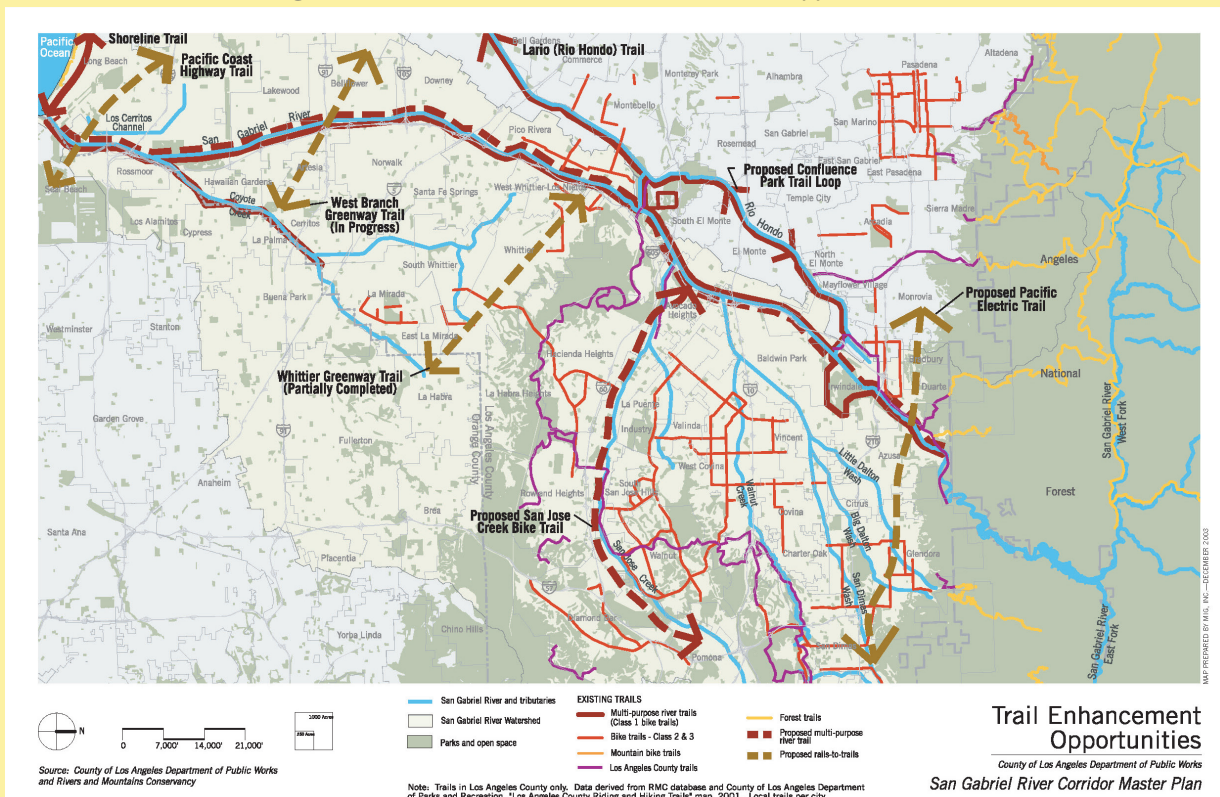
Pacific Ocean
Shoreline Trail
Long Beach
Pacific Coast Highway Trail
Lario (Rio Hondo) Trail
Bell Gardens
Commerce
Monterey Park
Alhambra
Pasadena
Altadena
Bellflower
Downey
Lakewood
Montebello
San Marino
Los Cerritos Channel
San Gabriel River
Pico Rivera
San Gabriel
Rosemead
East San Gabriel
East Pasadena
Norwalk
Proposed Confluence Park Trail Loop
Rossmoor
Hawaiian Gardens
Artesia
Santa Fe Springs
West Whittier-Los Nietos
Temple City
Sierra Madre
Seal Beach
Coyote Creek
West Branch Greenway Trail (In Progress)
South El Monte
Rio Hondo
Arcadia
Los Alamitos
Cerritos
Cypress
Whittier
El Monte
North El Monte
La Palma
South Whittier
Mayflower Village
Angeles
Monrovia
Proposed Pacific Electric Trail
Buena Park
La Mirada
Hacienda Heights
Westminster
Stanton
East La Mirada
Baldwin Park
Bradbury
Hacienda Heights
Irwindale
Duarte
National
Whittier Greenway Trail (Partially Completed)
La Habra
La Habra Heights
La Puente
Industry
Valinda
Los Angeles County
Orange County
Vincent
Azusa
Garden Grove
Fullerton
West Covina
Little Dalton Wash
San Gabriel River West Fork
Anaheim
Walnut Creek
Forest
Rowland Heights
South San Jose Hills
Citrus
Big Dalton Wash
Covina
Proposed San Jose Creek Bike Trail
Brea
Charter Oak
Glendora
Santa Ana
Placentia
Walnut
San Jose Creek
San Dimas Wash
Chino Hills
Diamond Bar
Yorba Linda
Pomona
San Gabriel River East Fork
MAP PREPARED BY MIG, INC.—DECEMBER 2003

N
0 7,000' 14,000' 21,000'
1000 Acres
200 Acres
Source: County of Los Angeles Department of Public Works and Rivers and Mountains Conservancy

San Gabriel River and tributaries
San Gabriel River Watershed
Parks and open space

EXISTING TRAILS
Multi-purpose river trails (Class 1 bike trails)
Bike trails - Class 2 & 3
Mountain bike trails
Los Angeles County trails
Forest trails
Proposed multi-purpose river trail
Proposed rails-to-trails

Note: Trails in Los Angeles County only. Data derived from RMC database and County of Los Angeles Department of Parks and Recreation "Los Angeles County Riding and Hiking Trails" map, 2001. Local trails per city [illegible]

Trail Enhancement Opportunities
County of Los Angeles Department of Public Works
San Gabriel River Corridor Master Plan